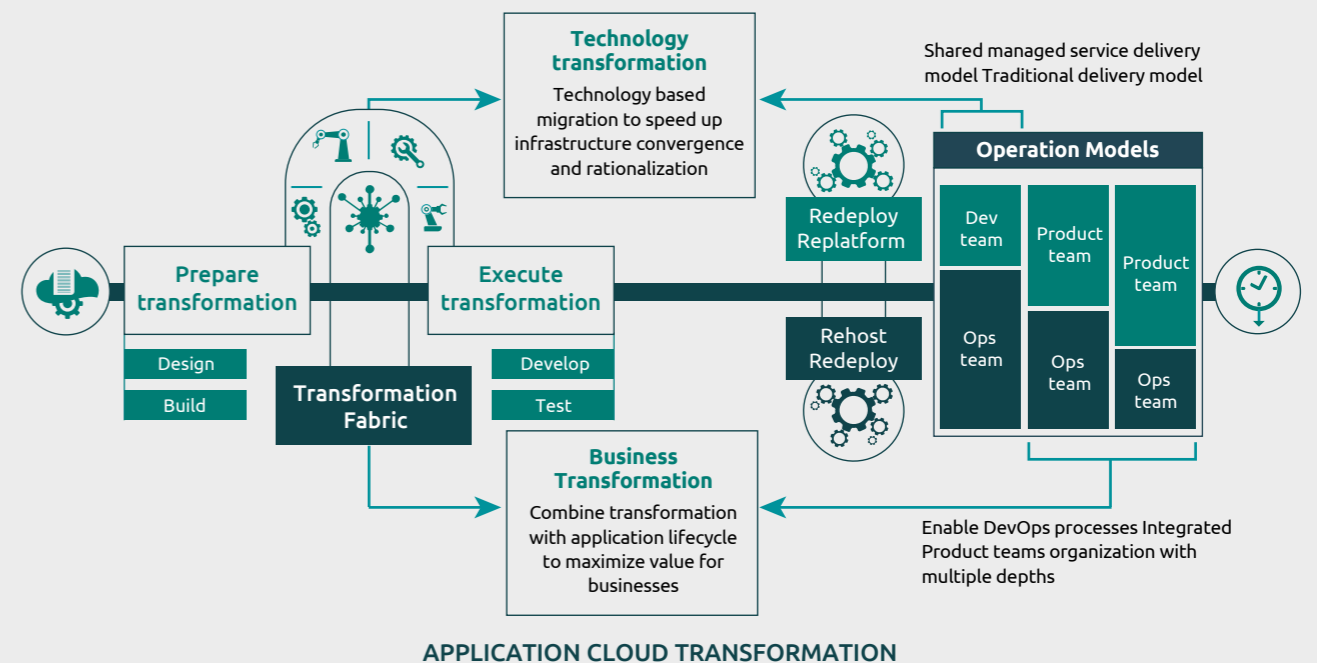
Technology transformation
Technology based migration to speed up infrastructure convergence and rationalization

Shared managed service delivery model Traditional delivery model

Operation Models

Prepare transformation

Design

Build

Transformation Fabric

Execute transformation

Develop

Test

Redeploy Replatform

Rehost Redeploy

Dev team

Ops team

Product team

Ops team

Product team

Ops team

Business Transformation
Combine transformation with application lifecycle to maximize value for businesses

Enable DevOps processes Integrated Product teams organization with multiple depths

APPLICATION CLOUD TRANSFORMATION